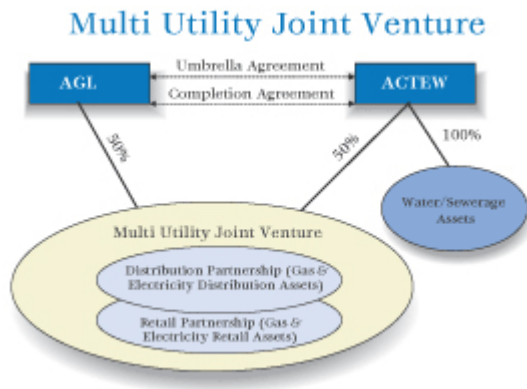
Multi Utility Joint Venture

AGL

Umbrella Agreement

Completion Agreement

ACTEW

50%

50%

100%

Water/Sewerage Assets

Multi Utility Joint Venture

Distribution Partnership (Gas & Electricity Distribution Assets)

Retail Partnership (Gas & Electricity Retail Assets)